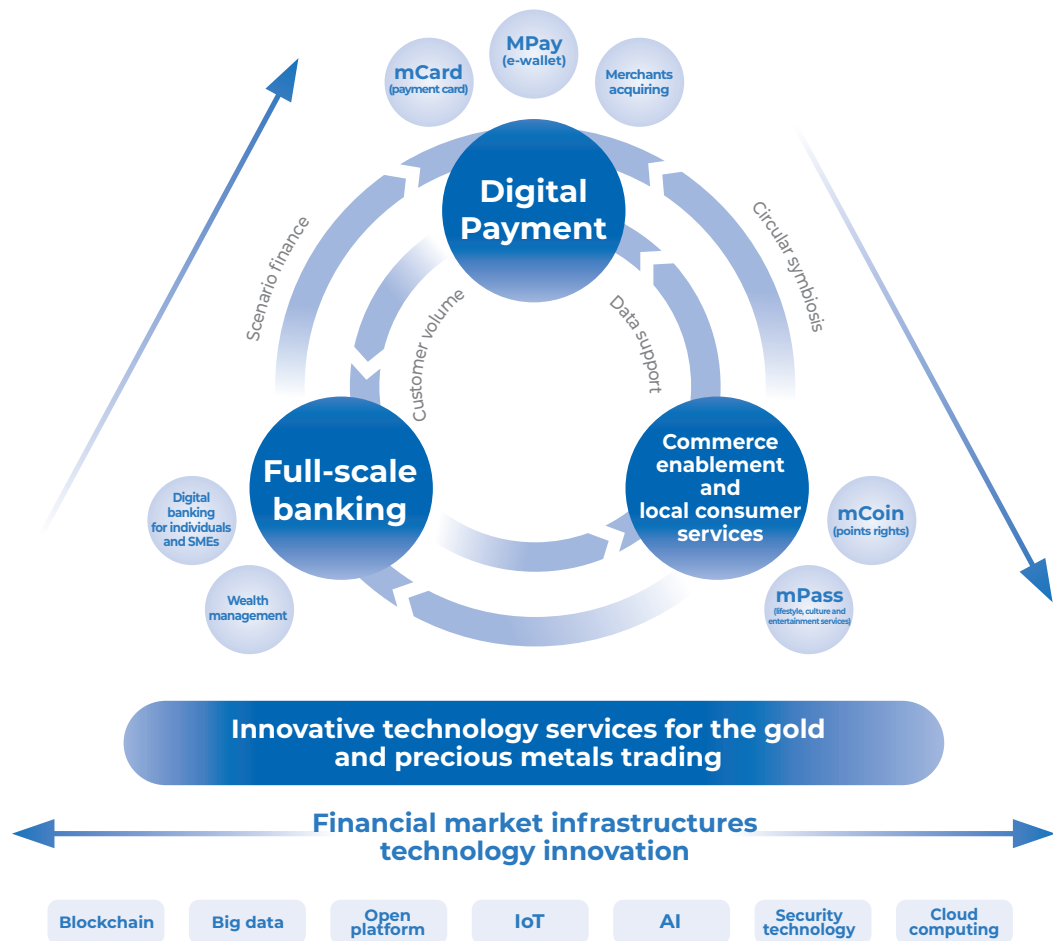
mCard
(payment card)

MPay
(e-wallet)

Merchants acquiring

Digital Payment

Scenario finance

Circular symbiosis

Customer volume

Data support

Full-scale banking

Commerce enablement and local consumer services

Digital banking for individuals and SMEs

Wealth management

mCoin
(points rights)

mPass
(lifestyle, culture and entertainment services)

Innovative technology services for the gold and precious metals trading

Financial market infrastructures technology innovation

Blockchain

Big data

Open platform

IoT

AI

Security technology

Cloud computing